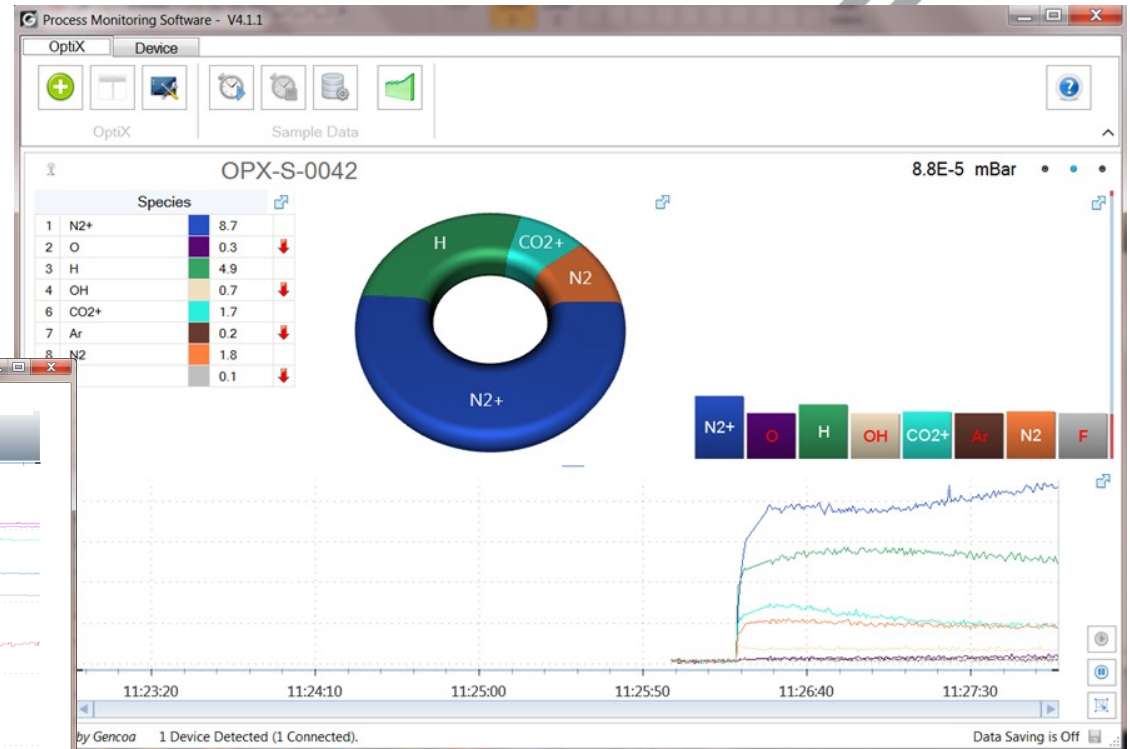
Process Monitoring Software - V4.1.1

OptiX | Device

OptiX | Sample Data

OPX-S-0042

8.8E-5 mBar

| | Species | | |
|---|---|---|---|
| 1 | N2+ | 8.7 | |
| 2 | O | 0.3 | |
| 3 | H | 4.9 | |
| 4 | OH | 0.7 | |
| 6 | CO2+ | 1.7 | |
| 7 | Ar | 0.2 | |
| 8 | N2 | 1.8 | |
| | | 0.1 | |

H
CO2+
N2
N2+

N2+ O H OH CO2+ Ar N2 F

11:23:20 11:24:10 11:25:00 11:25:50 11:26:40 11:27:30

by Gencoa 1 Device Detected (1 Connected).

Data Saving is Off